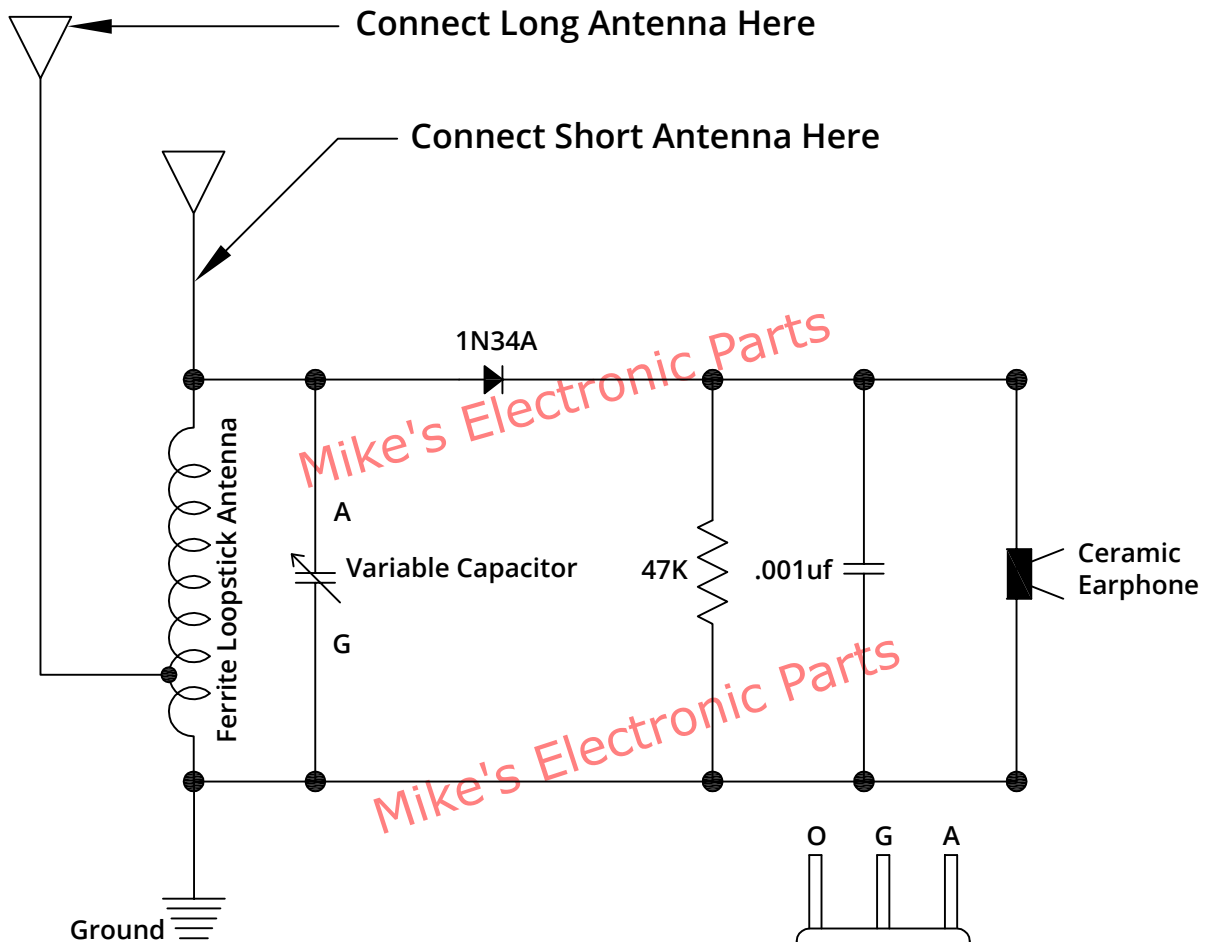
Connect Long Antenna Here

Connect Short Antenna Here

1N34A

Mike's Electronic Parts

Ferrite Loopstick Antenna

A

Variable Capacitor

G

47K

.001uf

Ceramic Earphone

Mike's Electronic Parts

O G A

Ground